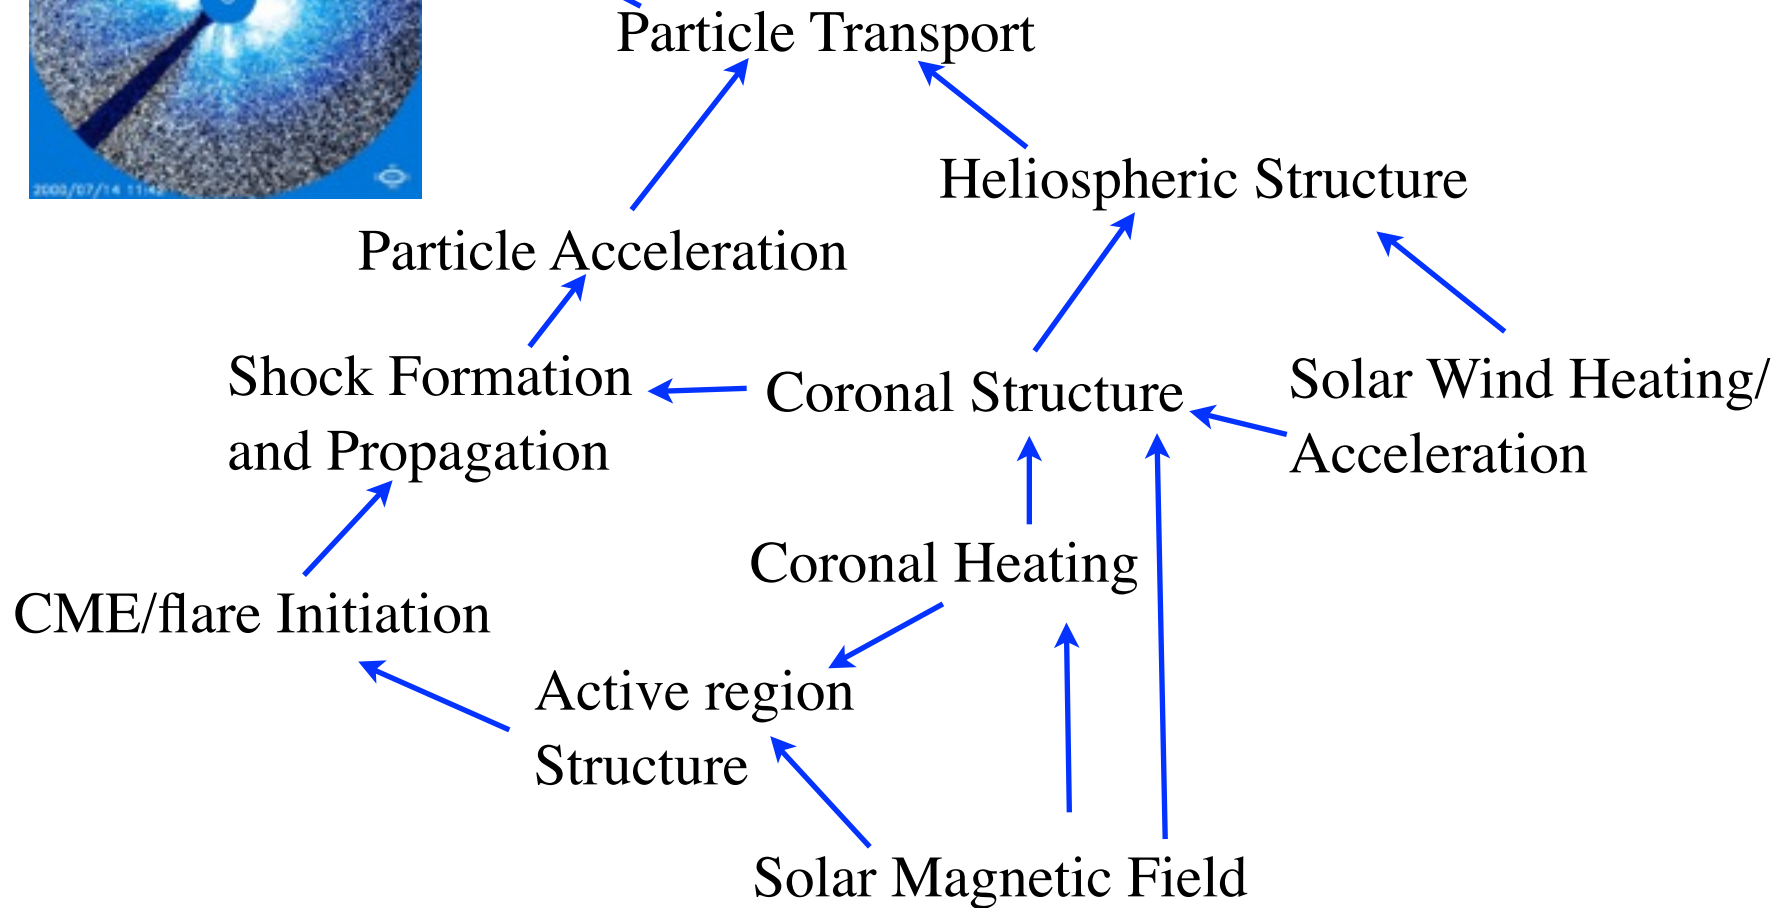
2000/07/14 11:4

Particle Transport

Heliospheric Structure

Particle Acceleration

Shock Formation and Propagation

Coronal Structure

Solar Wind Heating/ Acceleration

Coronal Heating

CME/flare Initiation

Active region Structure

Solar Magnetic Field